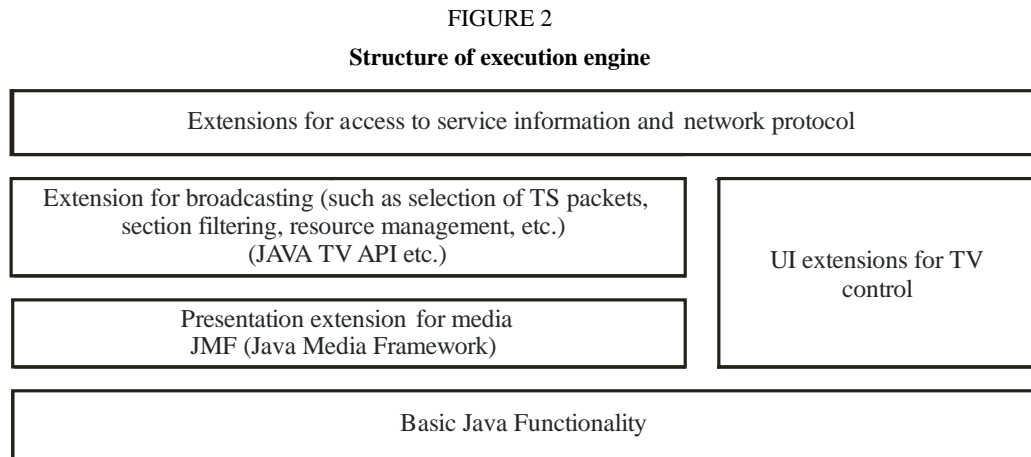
FIGURE 2

**Structure of execution engine**

Extensions for access to service information and network protocol

Extension for broadcasting (such as selection of TS packets, section filtering, resource management, etc.) (JAVA TV API etc.)

UI extensions for TV control

Presentation extension for media JMF (Java Media Framework)

Basic Java Functionality